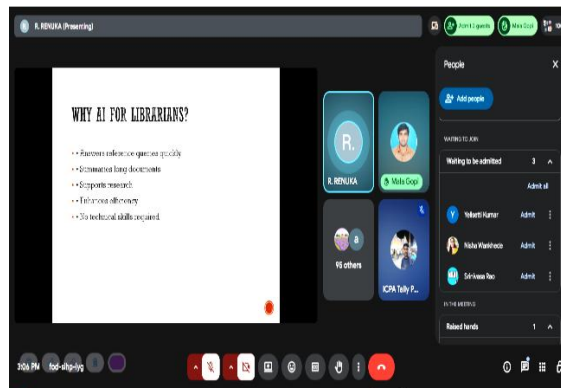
R. RENUKA (Presenting)

Admit 3 guests

Mala Gopi

WHY AI FOR LIBRARIANS?

• Answers reference queries quickly
• Summarizes long documents
• Supports research
• Enhances efficiency
• No technical skills required

R.

R. RENUKA

Mala Gopi

a

95 others

ICPA Telly P...

People

Add people

WAITING TO JOIN

Waiting to be admitted 3

Admit all

Y Yellanti Kumar Admit

Nisha Wankhede Admit

Srinivasa Rao Admit

IN THE MEETING

Raised hands 1

3:06 PM | fod-sihp-iyg